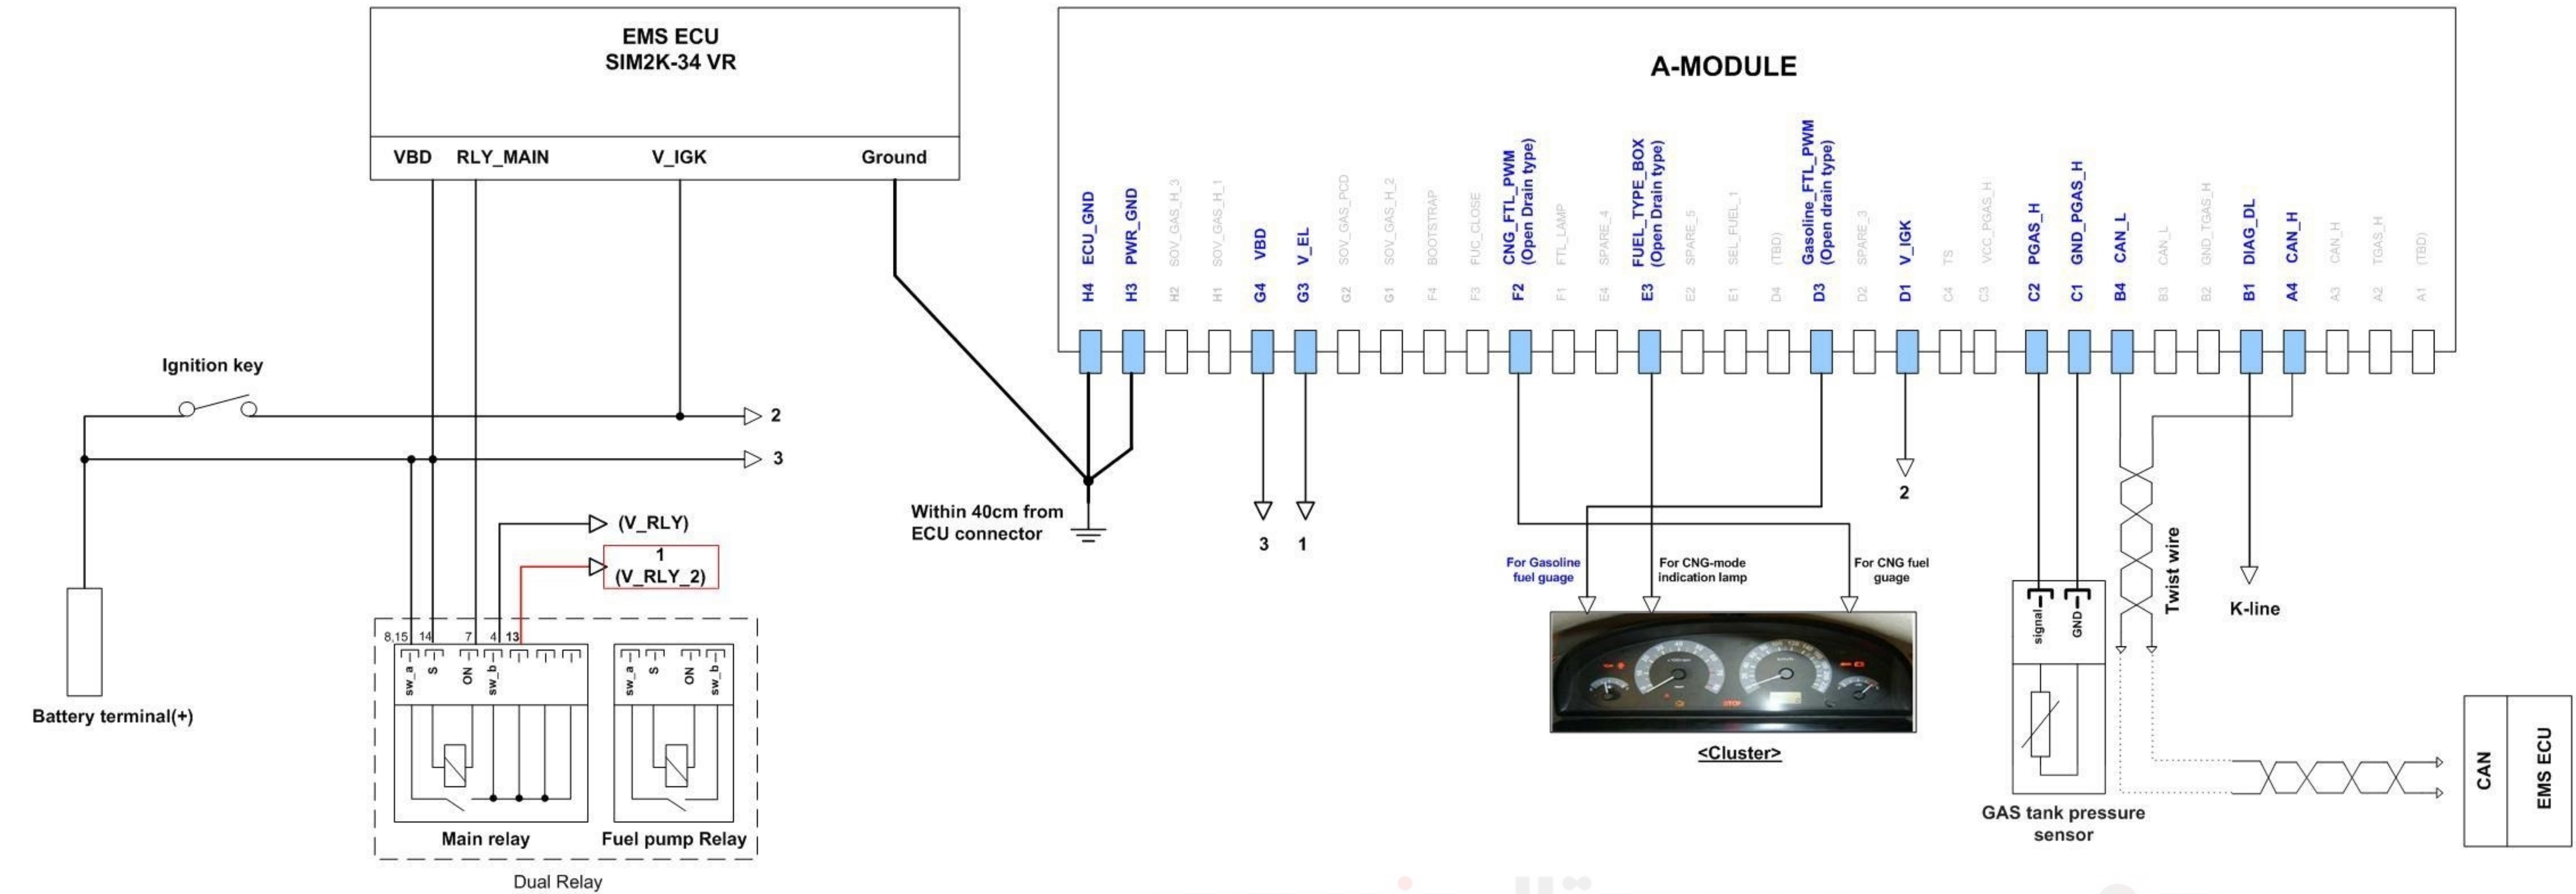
EMS ECU
SIM2K-34 VR

VBD RLY_MAIN V_IGK Ground

A-MODULE

ECU_GND H4
PWR_GND H3
SOV_GAS_H_3 H2
SOV_GAS_H_1 H1
VBD G4
V_EL G3
SOV_GAS_PCD G2
SOV_GAS_H_2 G1
BOOTSTRAP F4
FUC_CLOSE F3
CNG_FTL_PWM (Open Drain type) F2
FTL_LAMP F1
SPARE_4 E4
FUEL_TYPE_BOX (Open Drain type) E3
SPARE_5 E2
SEL_FUEL_1 E1
(TBD) D4
Gasoline_FTL_PWM (Open drain type) D3
SPARE_3 D2
V_IGK D1
TS C4
VCC_PGAS_H C3
PGAS_H C2
GND_PGAS_H C1
CAN_L B4
CAN_L B3
GND_TGAS_H B2
DIAG_DL B1
CAN_H A4
CAN_H A3
TGAS_H A2
(TBD) A1

Ignition key
2
3
Battery terminal(+)
(V_RLY)
1
(V_RLY_2)
8,15 14 7 4 13
sw_a S ON sw_b
sw_a S ON sw_b
Main relay
Fuel pump Relay
Dual Relay

Within 40cm from ECU connector

3 1
2

For Gasoline fuel guage
For CNG-mode indication lamp
For CNG fuel guage
<Cluster>

signal GND
GAS tank pressure sensor
Twist wire
K-line
CAN
EMS ECU